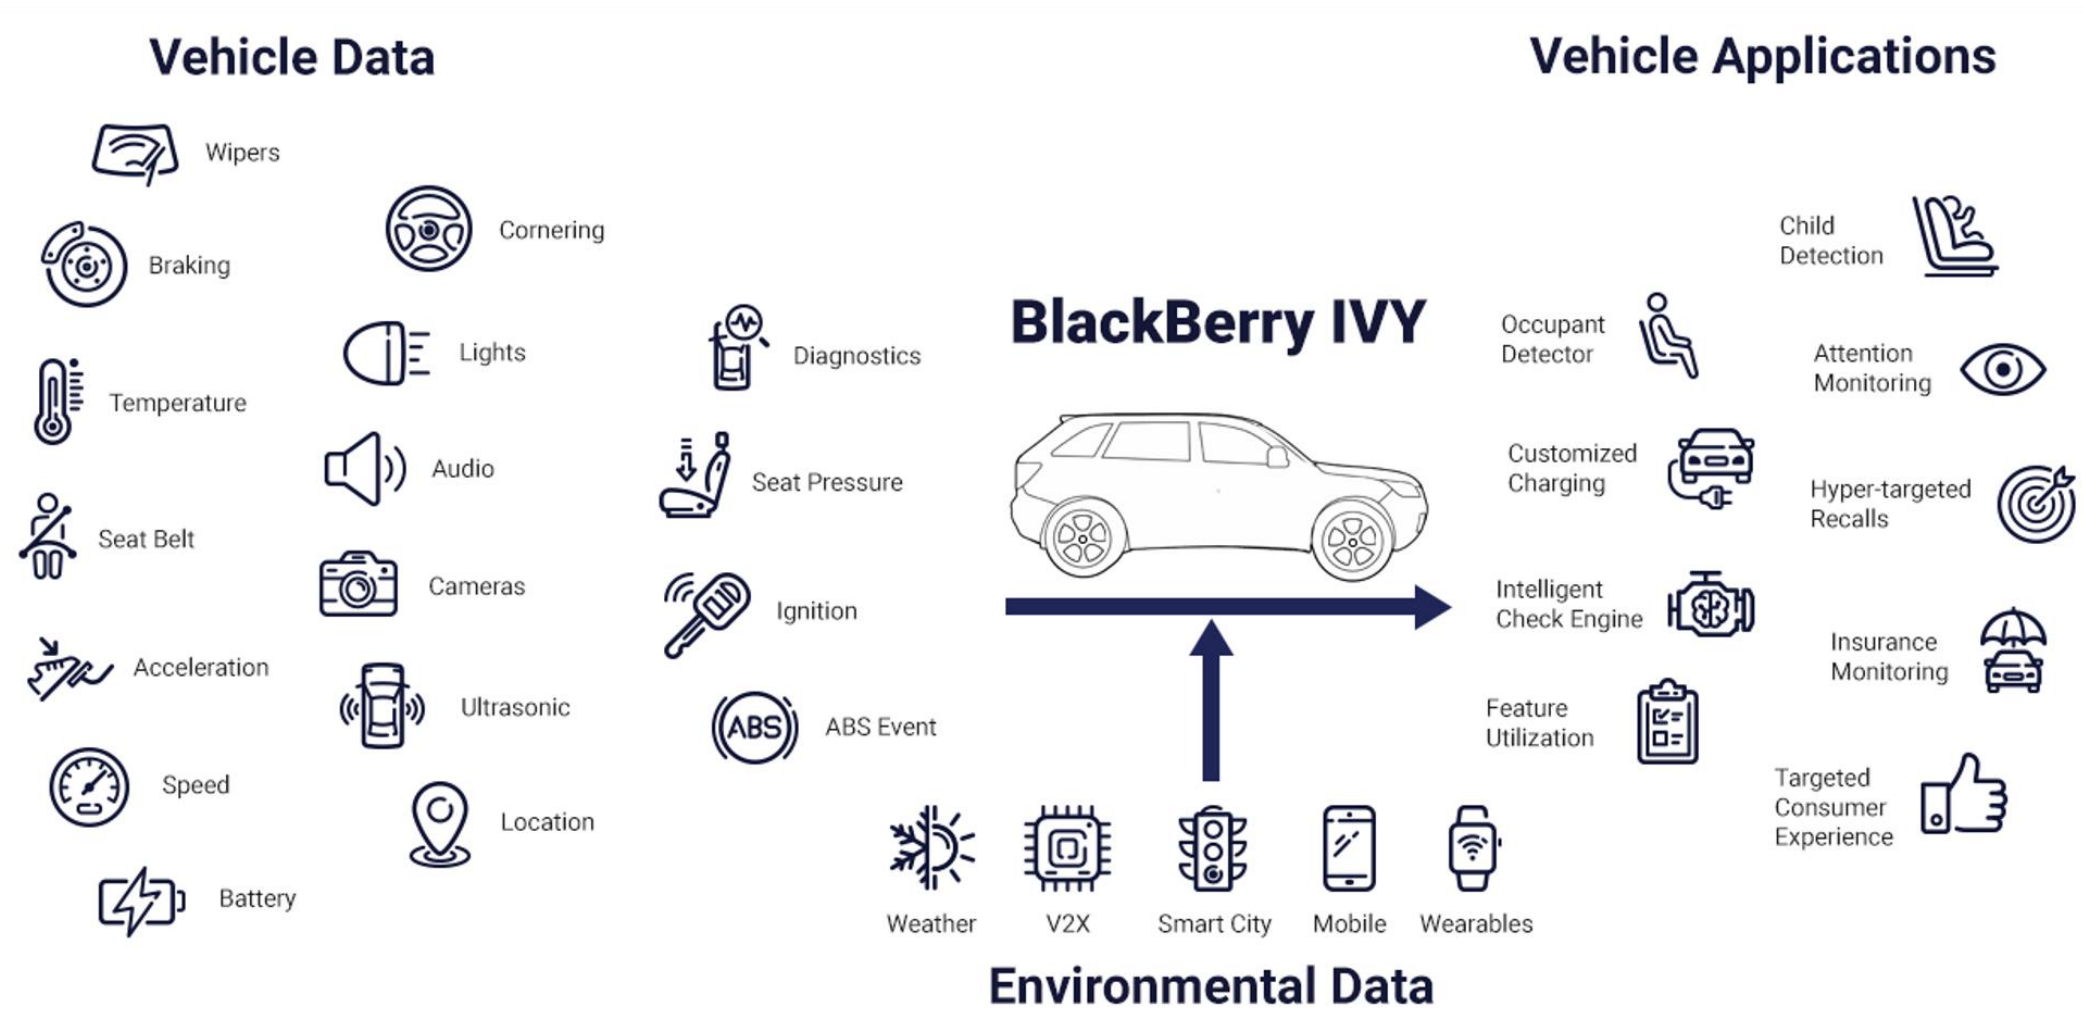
Vehicle Data

Wipers
Braking
Temperature
Seat Belt
Acceleration
Speed
Battery

Cornering
Lights
Audio
Cameras
Ultrasonic
Location

Diagnostics
Seat Pressure
Ignition
ABS
ABS Event

BlackBerry IVY

Vehicle Applications

Occupant Detector
Customized Charging
Intelligent Check Engine
Feature Utilization

Child Detection
Attention Monitoring
Hyper-targeted Recalls
Insurance Monitoring
Targeted Consumer Experience

Weather
V2X
Smart City
Mobile
Wearables

Environmental Data